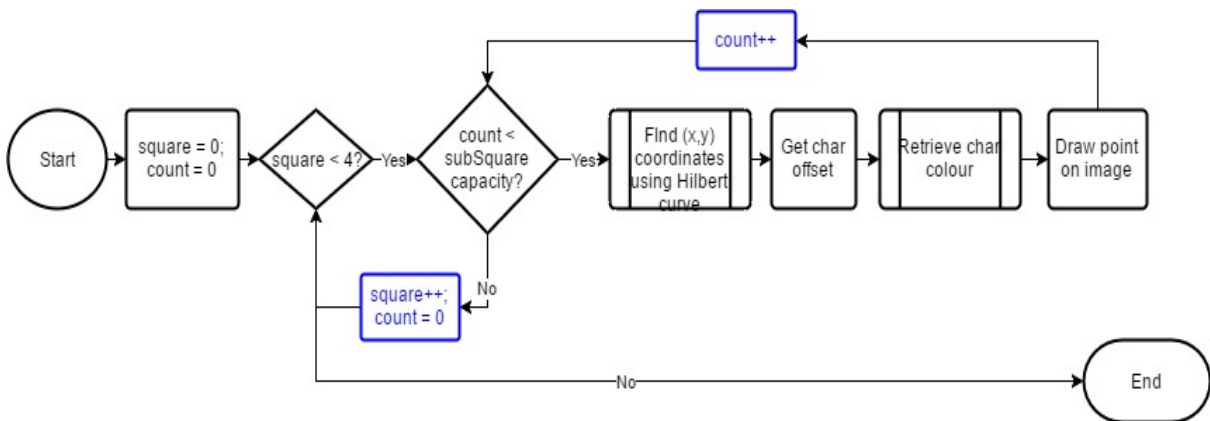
count++

Start

square = 0; count = 0

square < 4?

Yes

count < subSquare capacity?

Yes

FInd (x,y) coordinates using Hilbert curve

Get char offset

Retrieve char colour

Draw point on image

No

square++; count = 0

No

End